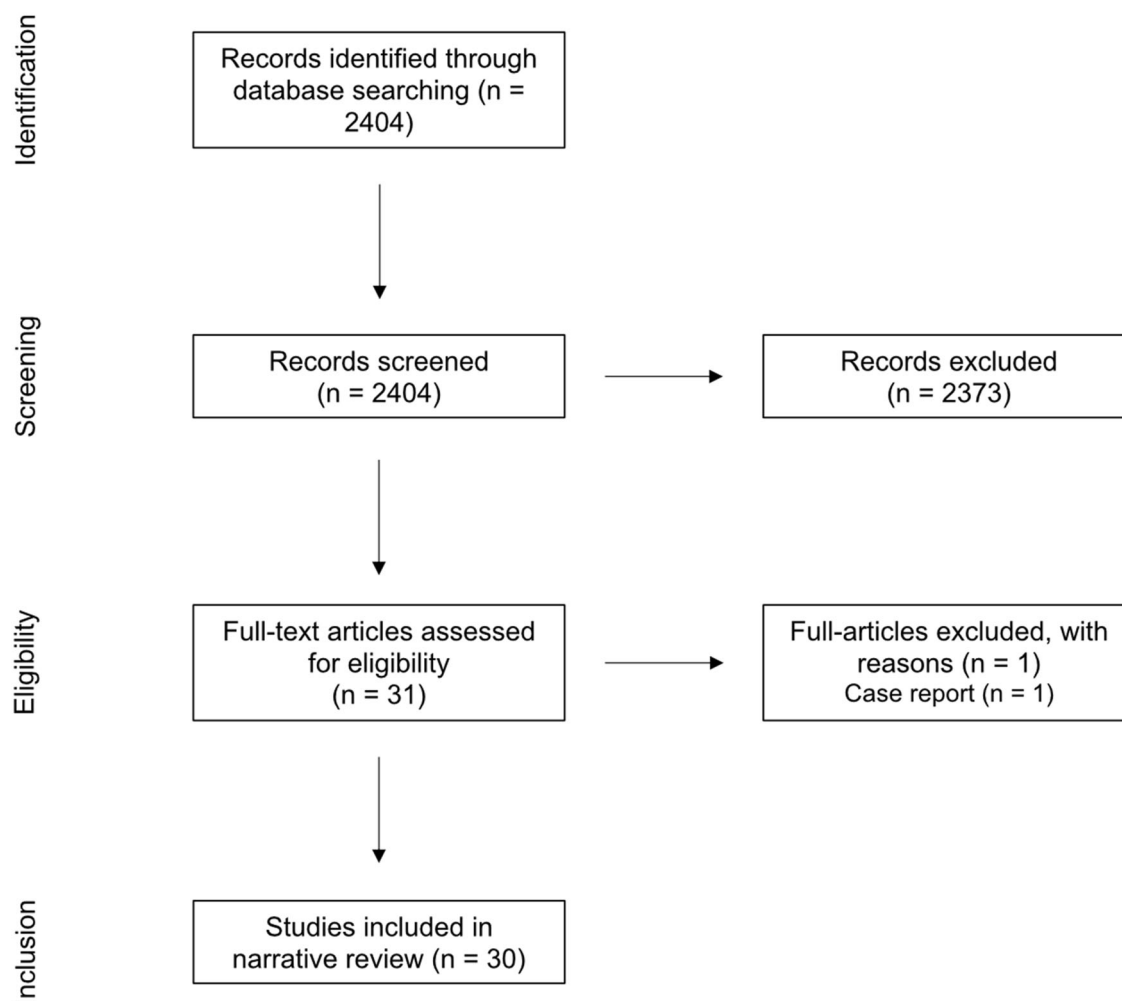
Identification

Records identified through database searching (n = 2404)

Screening

Records screened (n = 2404)

Records excluded (n = 2373)

Eligibility

Full-text articles assessed for eligibility (n = 31)

Full-articles excluded, with reasons (n = 1)
Case report (n = 1)

nclusion

Studies included in narrative review (n = 30)